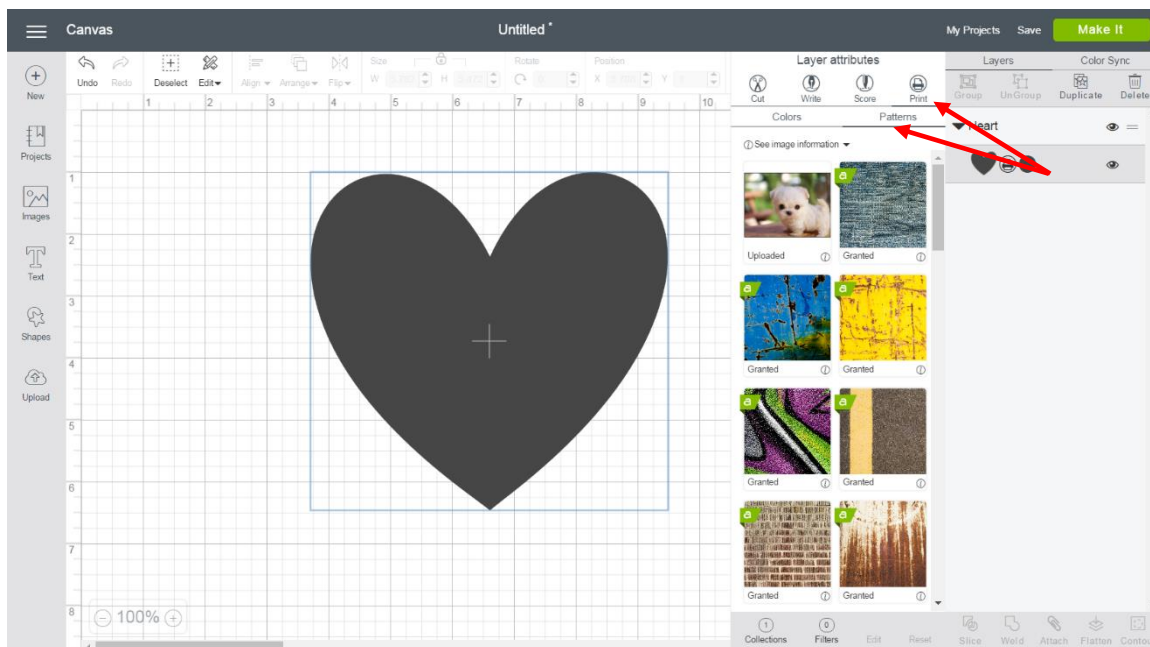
Canvas

Untitled *

My Projects Save Make It

New

Projects

Images

Text

Shapes

Upload

Undo Redo Deselect Edit Align Arrange Flip Size W H Rotate Position X Y

1 2 3 4 5 6 7 8 9 10

1 2 3 4 5 6 7 8

100%

Layer attributes

Cut Write Score Print

Colors Patterns

See image information

Uploaded

Granted

Granted

Granted

Granted

Granted

Granted

Granted

Collections Filters Edit Reset

Layers Color Sync

Group UnGroup Duplicate Delete

Heart

Slice Weld Attach Flatten Contour